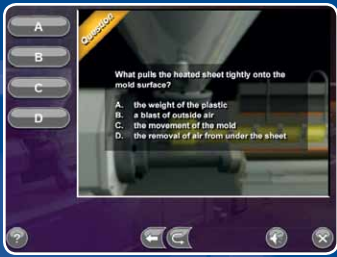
A

B

C

D

Question

What pulls the heated sheet tightly onto the mold surface?

A. the weight of the plastic
B. a blast of outside air
C. the movement of the mold
D. the removal of air from under the sheet

?